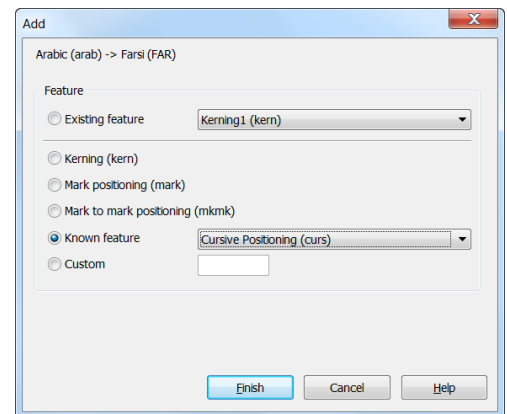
Add

Arabic (arab) -> Farsi (FAR)

Feature

Existing feature
Kerning1 (kern)

Kerning (kern)

Mark positioning (mark)

Mark to mark positioning (mkmk)

Known feature
Cursive Positioning (curs)

Custom

Finish
Cancel
Help